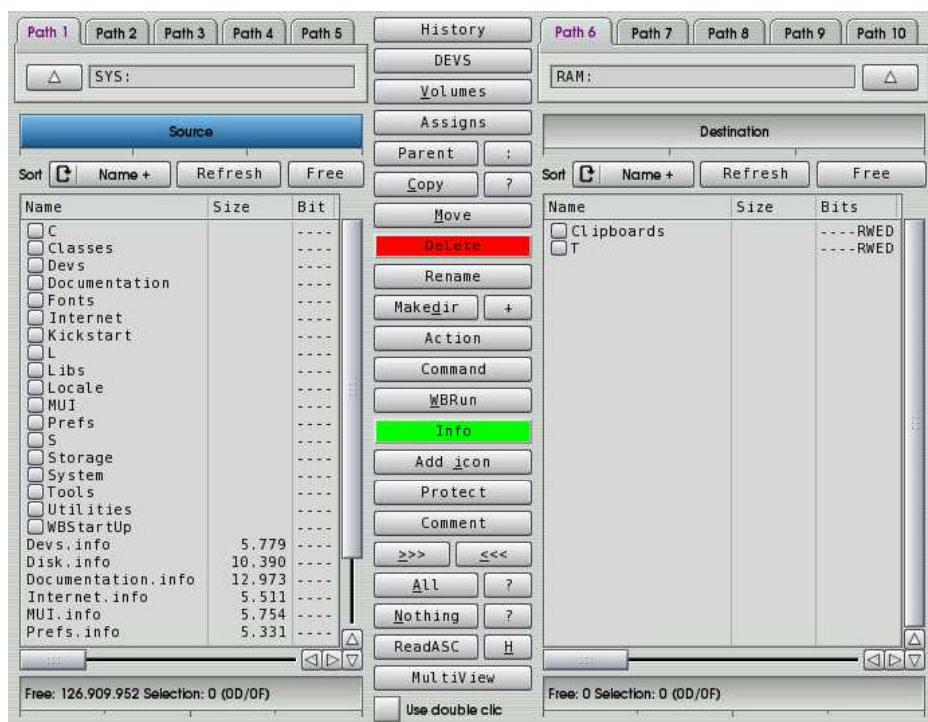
Path 1 | Path 2 | Path 3 | Path 4 | Path 5

SYS:

Source

Sort Name + Refresh Free

| Name | Size | Bit |
|---|---|---|
| C | | ---- |
| Classes | | ---- |
| Devs | | ---- |
| Documentation | | ---- |
| Fonts | | ---- |
| Internet | | ---- |
| Kickstart | | ---- |
| L | | ---- |
| Libs | | ---- |
| Locale | | ---- |
| MUI | | ---- |
| Prefs | | ---- |
| S | | ---- |
| Storage | | ---- |
| System | | ---- |
| Tools | | ---- |
| Utilities | | ---- |
| WBStartUp | | ---- |
| Devs.info | 5.779 | ---- |
| Disk.info | 10.390 | ---- |
| Documentation.info | 12.973 | ---- |
| Internet.info | 5.511 | ---- |
| MUI.info | 5.754 | ---- |
| Prefs.info | 5.331 | ---- |

Free: 126.909.952 Selection: 0 (0D/0F)

History
DEVS
Volumes
Assigns
Parent :
Copy ?
Move
Delete
Rename
Makedir +
Action
Command
WBRun
Info
Add icon
Protect
Comment
>>> <<<
All ?
Nothing ?
ReadASC H
MultiView
Use double clic

Path 6 | Path 7 | Path 8 | Path 9 | Path 10

RAM:

Destination

Sort Name + Refresh Free

| Name | Size | Bits |
|---|---|---|
| Clipboards | | ----RWED |
| T | | ----RWED |

Free: 0 Selection: 0 (0D/0F)